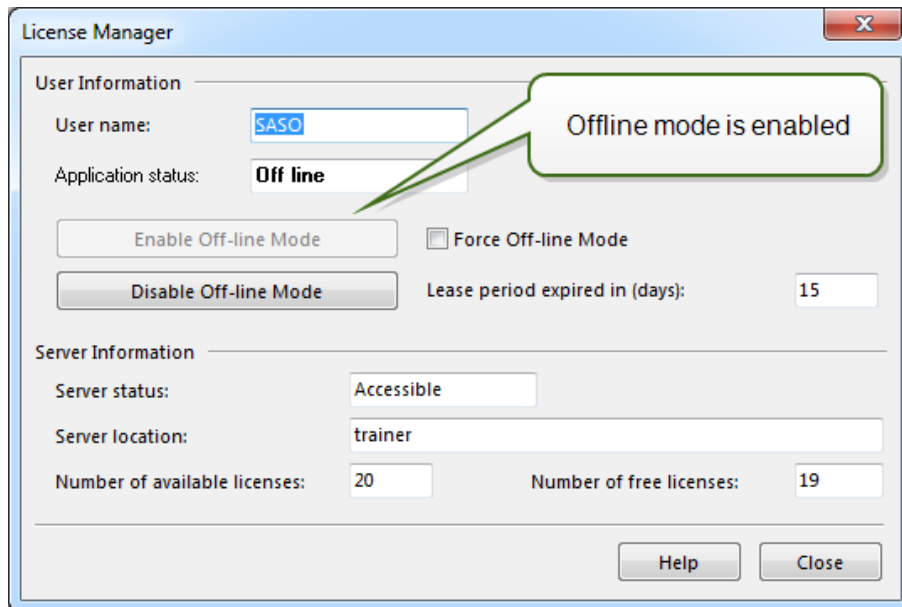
License Manager

User Information

User name: SASO

Application status: Off line

Offline mode is enabled

Enable Off-line Mode

Force Off-line Mode

Disable Off-line Mode

Lease period expired in (days): 15

Server Information

Server status: Accessible

Server location: trainer

Number of available licenses: 20

Number of free licenses: 19

Help

Close